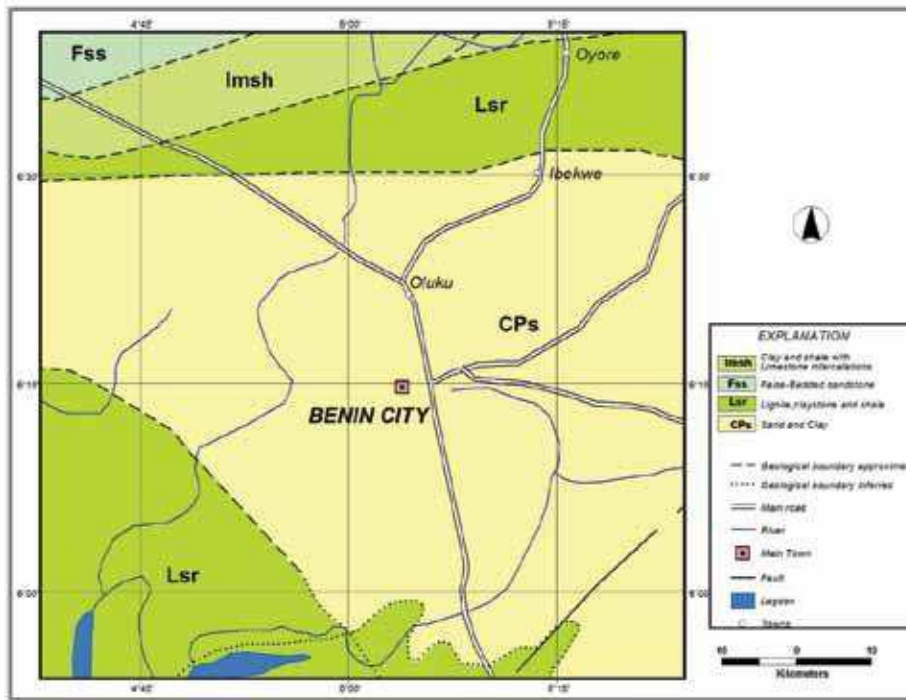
4°45'
5°00'
5°15'
Fss
Imsh
Lsr
Oyore
6°30'
Iboekwe
6°30'
Oluku
CPs
6°15'
BENIN CITY
6°15'
Lsr
6°00'
6°00'
4°45'
5°00'
5°15'

EXPLANATION
Imsh Clay and shale with Limestone intercalations
Fss False-Bedded sandstone
Lsr Lignite,claystone and shale
CPs Sand and Clay
Geological boundary approximate
Geological boundary inferred
Main road
River
Main Town
Fault
Lagoon
Steams

10 0 10
Kilometers